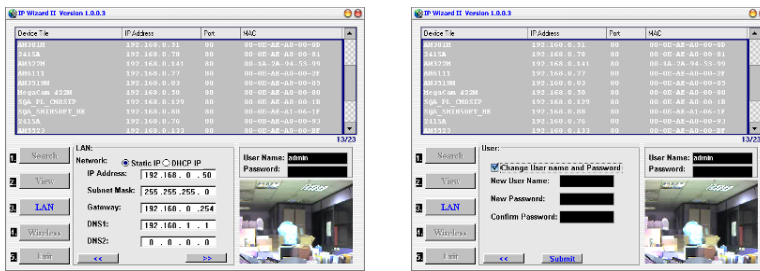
IP Wizard II Version 1.0.0.3

| Device Title | IP Address | Port | MAC |
|---|---|---|---|
| AM301H | 192.168.0.31 | 80 | 00-0E-AE-A0-00-0D |
| 3415A | 192.168.0.78 | 80 | 00-0E-AE-A0-00-81 |
| AM322M | 192.168.0.141 | 80 | 00-1A-2A-94-53-99 |
| AM6111 | 192.168.0.77 | 80 | 00-0E-AE-A0-00-2F |
| AM3511M | 192.168.0.83 | 80 | 00-0E-AE-A0-00-85 |
| MegaCam 452M | 192.168.0.50 | 80 | 00-0E-AE-A0-00-00 |
| SQA_PL_CMOSIP | 192.168.0.129 | 80 | 00-0E-AE-A0-00-1B |
| SQA_SHINSOFT_HK | 192.168.0.88 | 80 | 00-0E-AE-A1-06-1F |
| 3415A | 192.168.0.76 | 80 | 00-0E-AE-A0-00-93 |
| AM3523 | 192.168.0.133 | 80 | 00-0E-AE-A0-00-BF |

13/23

1 Search
2 View
3 LAN
4 Wireless
5 Exit

LAN:
Network: Static IP DHCP IP
IP Address: 192 . 168 . 0 . 50
Subnet Mask: 255 . 255 . 255 . 0
Gateway: 192 . 168 . 0 . 254
DNS1: 192 . 168 . 1 . 1
DNS2: 0 . 0 . 0 . 0
<< >>

User Name: admin
Password:

IP Wizard II Version 1.0.0.3

| Device Title | IP Address | Port | MAC |
|---|---|---|---|
| AM301H | 192.168.0.31 | 80 | 00-0E-AE-A0-00-0D |
| 3415A | 192.168.0.78 | 80 | 00-0E-AE-A0-00-81 |
| AM322M | 192.168.0.141 | 80 | 00-1A-2A-94-53-99 |
| AM6111 | 192.168.0.77 | 80 | 00-0E-AE-A0-00-2F |
| AM3511M | 192.168.0.83 | 80 | 00-0E-AE-A0-00-85 |
| MegaCam 452M | 192.168.0.50 | 80 | 00-0E-AE-A0-00-00 |
| SQA_PL_CMOSIP | 192.168.0.129 | 80 | 00-0E-AE-A0-00-1B |
| SQA_SHINSOFT_HK | 192.168.0.88 | 80 | 00-0E-AE-A1-06-1F |
| 3415A | 192.168.0.76 | 80 | 00-0E-AE-A0-00-93 |
| AM3523 | 192.168.0.133 | 80 | 00-0E-AE-A0-00-BF |

13/23

1 Search
2 View
3 LAN
4 Wireless
5 Exit

User:
Change User name and Password
New User Name:
New Password:
Confirm Password:
<< Submit

User Name: admin
Password: